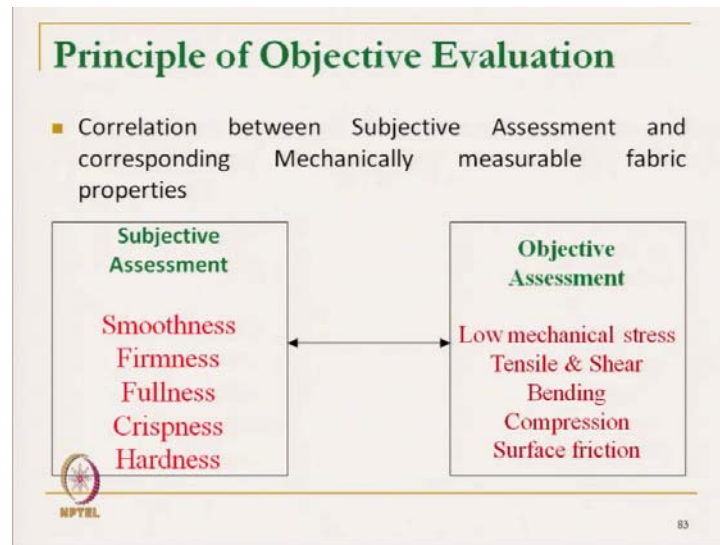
Principle of Objective Evaluation

Correlation between Subjective Assessment and corresponding Mechanically measurable fabric properties

Subjective Assessment

Smoothness
Firmness
Fullness
Crispness
Hardness

Objective Assessment

Low mechanical stress
Tensile & Shear
Bending
Compression
Surface friction

NPTEL

83